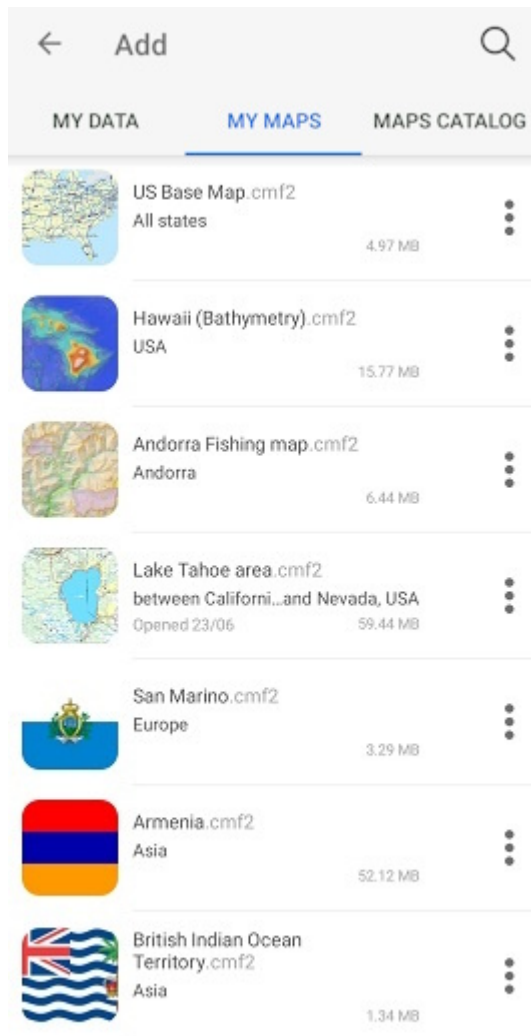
Add

MY DATA

MY MAPS

MAPS CATALOG

US Base Map.cmf2
All states
4.97 MB

Hawaii (Bathymetry).cmf2
USA
15.77 MB

Andorra Fishing map.cmf2
Andorra
6.44 MB

Lake Tahoe area.cmf2
between Californi...and Nevada, USA
Opened 23/06
59.44 MB

San Marino.cmf2
Europe
3.29 MB

Armenia.cmf2
Asia
52.12 MB

British Indian Ocean Territory.cmf2
Asia
1.34 MB